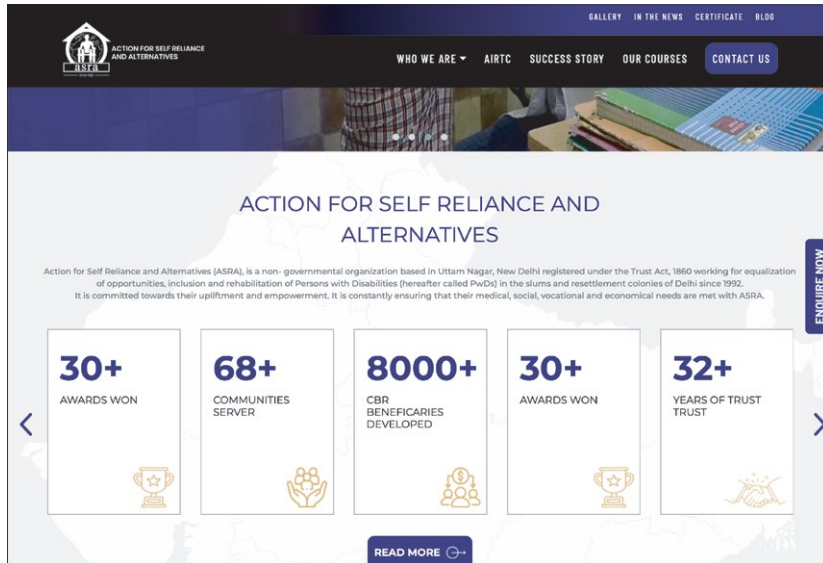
GALLERY IN THE NEWS CERTIFICATE BLOG

ACTION FOR SELF RELIANCE AND ALTERNATIVES

asra

WHO WE ARE AIRTC SUCCESS STORY OUR COURSES CONTACT US

ACTION FOR SELF RELIANCE AND ALTERNATIVES

Action for Self Reliance and Alternatives (ASRA), is a non- governmental organization based in Uttam Nagar, New Delhi registered under the Trust Act, 1860 working for equalization of opportunities, inclusion and rehabilitation of Persons with Disabilities (hereafter called PwDs) in the slums and resettlement colonies of Delhi since 1992.
It is committed towards their upliftment and empowerment. It is constantly ensuring that their medical, social, vocational and economical needs are met with ASRA.

ENQUIRE NOW

30+
AWARDS WON

68+
COMMUNITIES SERVER

8000+
CBR BENEFICARIES DEVELOPED

30+
AWARDS WON

32+
YEARS OF TRUST TRUST

READ MORE